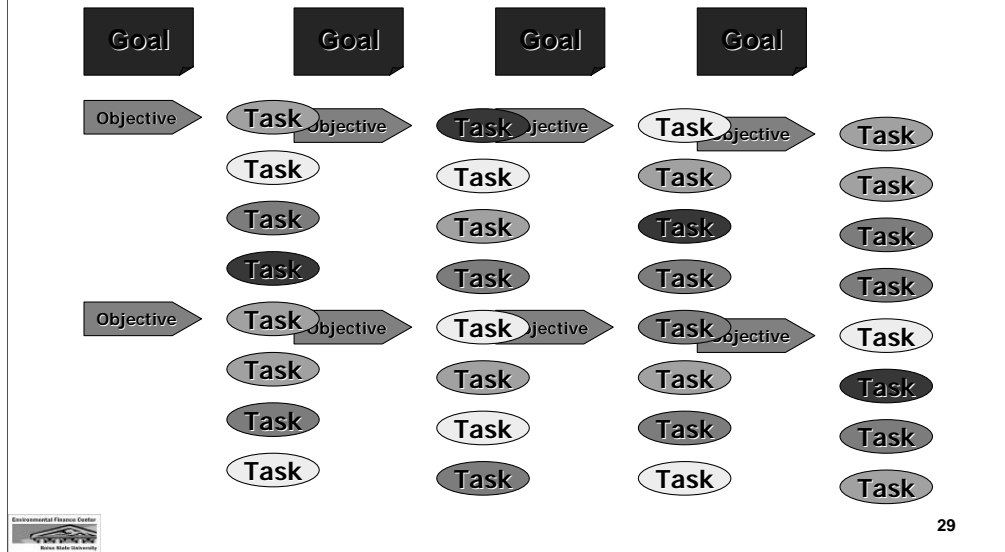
Goal Goal Goal Goal

Objective

Task Objective

Task Objective

Task Objective

Task

Task

Task

Task

Task

Task

Task

Task

Task

Task

Task

Task

Task

Objective

Task Objective

Task Objective

Task Objective

Task

Task

Task

Task

Task

Task

Task

Task

Task

Task

Task

Task

Task

Task

Task

Task

Task

Environmental Finance Center

Boise State University

29